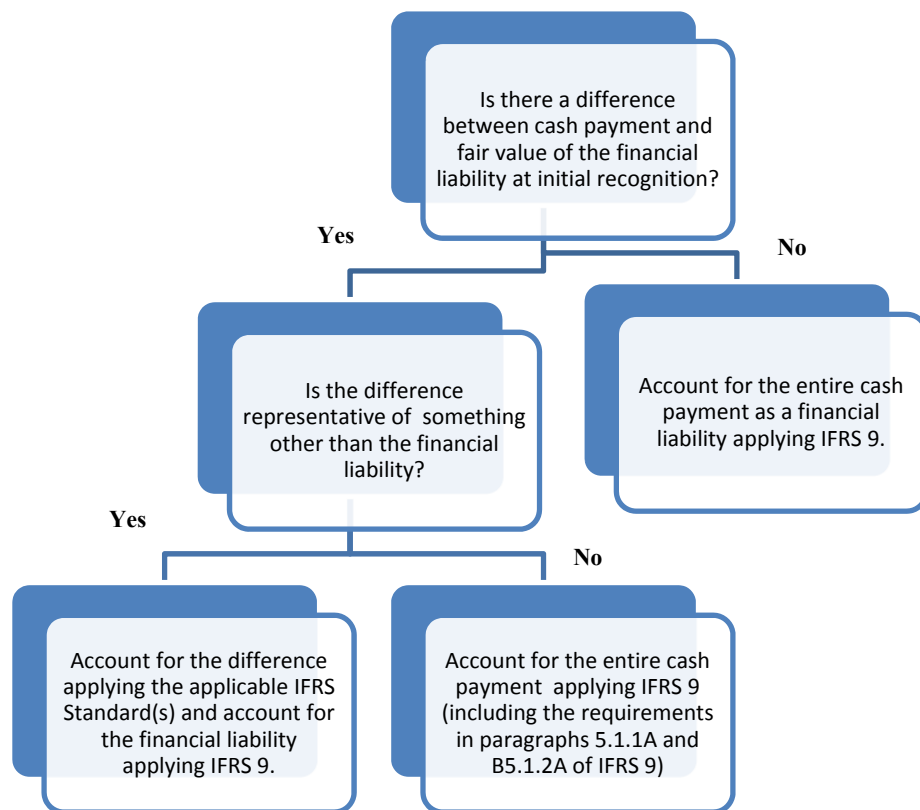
Is there a difference between cash payment and fair value of the financial liability at initial recognition?

Yes

No

Is the difference representative of something other than the financial liability?

Account for the entire cash payment as a financial liability applying IFRS 9.

Yes

No

Account for the difference applying the applicable IFRS Standard(s) and account for the financial liability applying IFRS 9.

Account for the entire cash payment applying IFRS 9 (including the requirements in paragraphs 5.1.1A and B5.1.2A of IFRS 9)